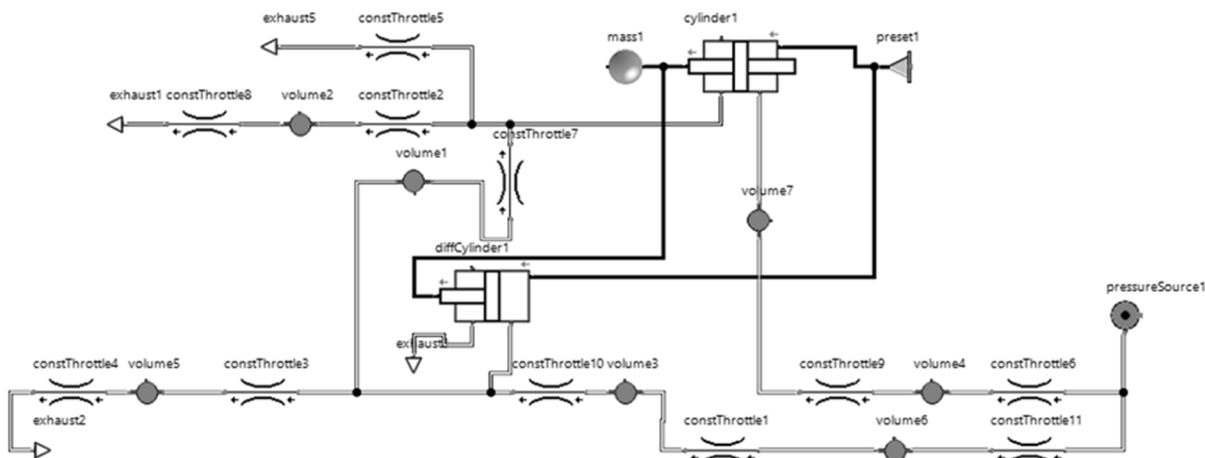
exhaust5
constThrottle5
mass1
cylinder1
preset1
exhaust1
constThrottle8
volume2
constThrottle2
constThrottle7
volume1
volume7
diffCylinder1
pressureSource1
exhaust3
constThrottle4
volume5
constThrottle3
constThrottle10
volume3
constThrottle9
volume4
constThrottle6
exhaust2
constThrottle1
volume6
constThrottle11